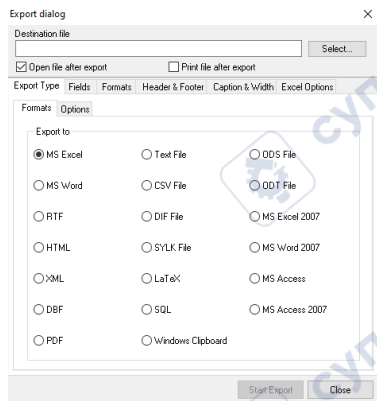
Export dialog
×
Destination file
Select...
☑ Open file after export
☐ Print file after export

Export Type | Fields | Formats | Header & Footer | Caption & Width | Excel Options

Formats | Options

Export to

| | | |
|---|---|---|
| MS Excel | Text File | ODS File |
| MS Word | CSV File | ODT File |
| RTF | DIF File | MS Excel 2007 |
| HTML | SYLK File | MS Word 2007 |
| XML | LaTeX | MS Access |
| DBF | SQL | MS Access 2007 |
| PDF | Windows Clipboard | |

Start Export
Close